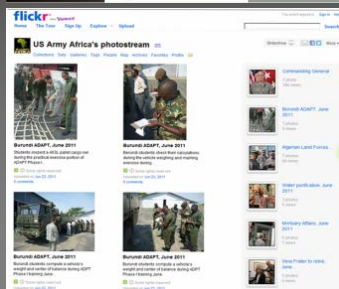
flickr from YAHOO!

Home The Tour Sign Up Explore Upload

Search

US Army Africa's photostream

Collections Sets Galleries Tags People Map Archives Favorites Profile

Burundi ADAPT, June 2011

Students inspect a 463L pallet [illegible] during the practical exercise portion of ADAPT Phase I.

Some rights reserved

Burundi ADAPT, June 2011

Burundi students check their calculations during the vehicle weighing and marking exercise during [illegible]

Some rights reserved

Burundi ADAPT, June 2011

Burundi students compute a vehicle's weight and center of balance during ADPT Phase I training June

Some rights reserved

Burundi ADAPT, June 2011

Burundi students compute a vehicle's weight and center of balance during ADPT Phase I training June

Some rights reserved

Commanding General

Burundi ADAPT, June 2011

Algerian Land Forces...

Water purification, June 2011

Mortuary Affairs, June 2011

Dave Potter to retire, June...